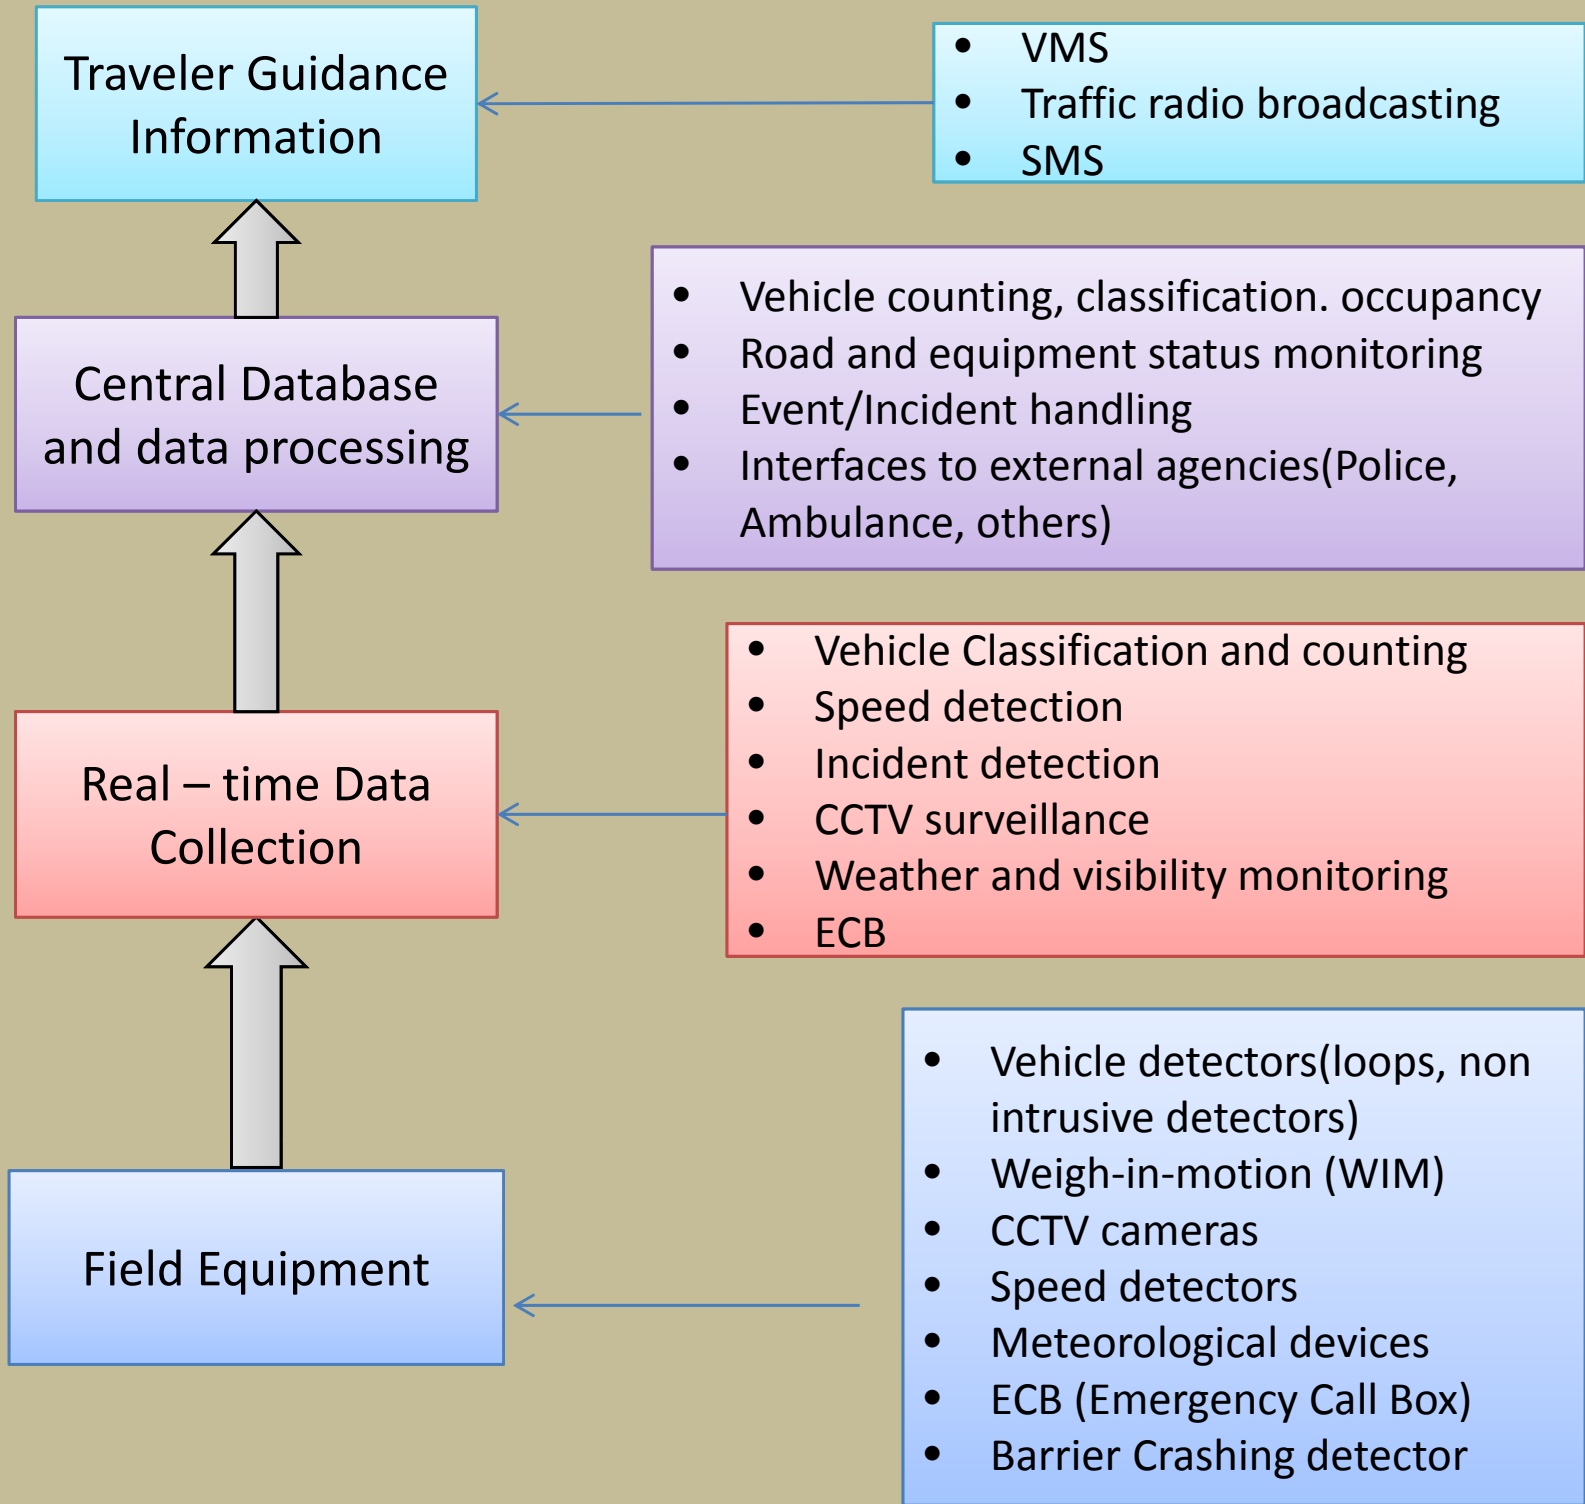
Traveler Guidance Information

• VMS
• Traffic radio broadcasting
• SMS

Central Database and data processing

• Vehicle counting, classification. occupancy
• Road and equipment status monitoring
• Event/Incident handling
• Interfaces to external agencies(Police, Ambulance, others)

Real – time Data Collection

• Vehicle Classification and counting
• Speed detection
• Incident detection
• CCTV surveillance
• Weather and visibility monitoring
• ECB

Field Equipment

• Vehicle detectors(loops, non intrusive detectors)
• Weigh-in-motion (WIM)
• CCTV cameras
• Speed detectors
• Meteorological devices
• ECB (Emergency Call Box)
• Barrier Crashing detector